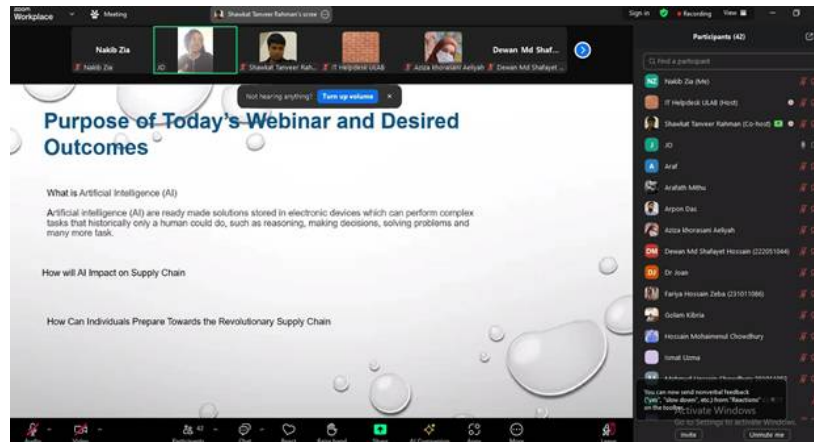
zoom Workplace

Meeting

Shawkat Tanveer Rahman's scree

Sign in

Recording

View

Nakib Zia

Nakib Zia

JO

Shawkat Tanveer Rah...

IT Helpdesk ULAB

Aziza khorasani Aeliyah

Dewan Md Shaf...

Dewan Md Shafayet ...

Not hearing anything?

Turn up volume

Purpose of Today's Webinar and Desired Outcomes

What is Artificial Intelligence (AI)

Artificial intelligence (AI) are ready made solutions stored in electronic devices which can perform complex tasks that historically only a human could do, such as reasoning, making decisions, solving problems and many more task.

How will AI Impact on Supply Chain

How Can Individuals Prepare Towards the Revolutionary Supply Chain

Participants (42)

Find a participant

NZ Nakib Zia (Me)

IT Helpdesk ULAB (Host)

Shawkat Tanveer Rahman (Co-host)

JO

A Araf

Arafath Mithu

Arpon Das

Aziza khorasani Aeliyah

DM Dewan Md Shafayet Hossain (222051044)

DJ Dr Joan

Fariya Hossain Zeba (231011086)

Golam Kibria

Hossain Mohaimenul Chowdhury

Ismat Uzma

You can now send nonverbal feedback ("yes", "slow down", etc.) from "Reactions" on the toolbar.

Activate Windows

Go to Settings to activate Windows.

Invite

Unmute me

Audio

Video

Participants 42

Chat

React

Raise hand

Share

AI Companion

Apps

More

Leave